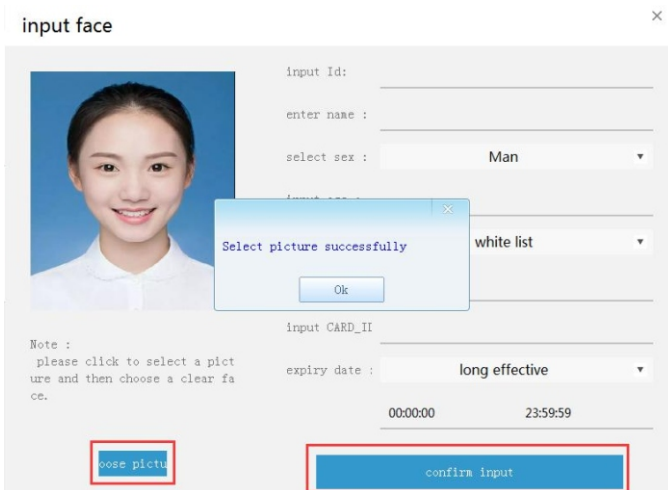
input face

×

input Id:

enter name :

select sex :

Man

input age :

Select picture successfully

Ok

white list

input CARD_II

expiry date :

long effective

00:00:00

23:59:59

Note :
please click to select a picture and then choose a clear face.

oose pictu

confirm input